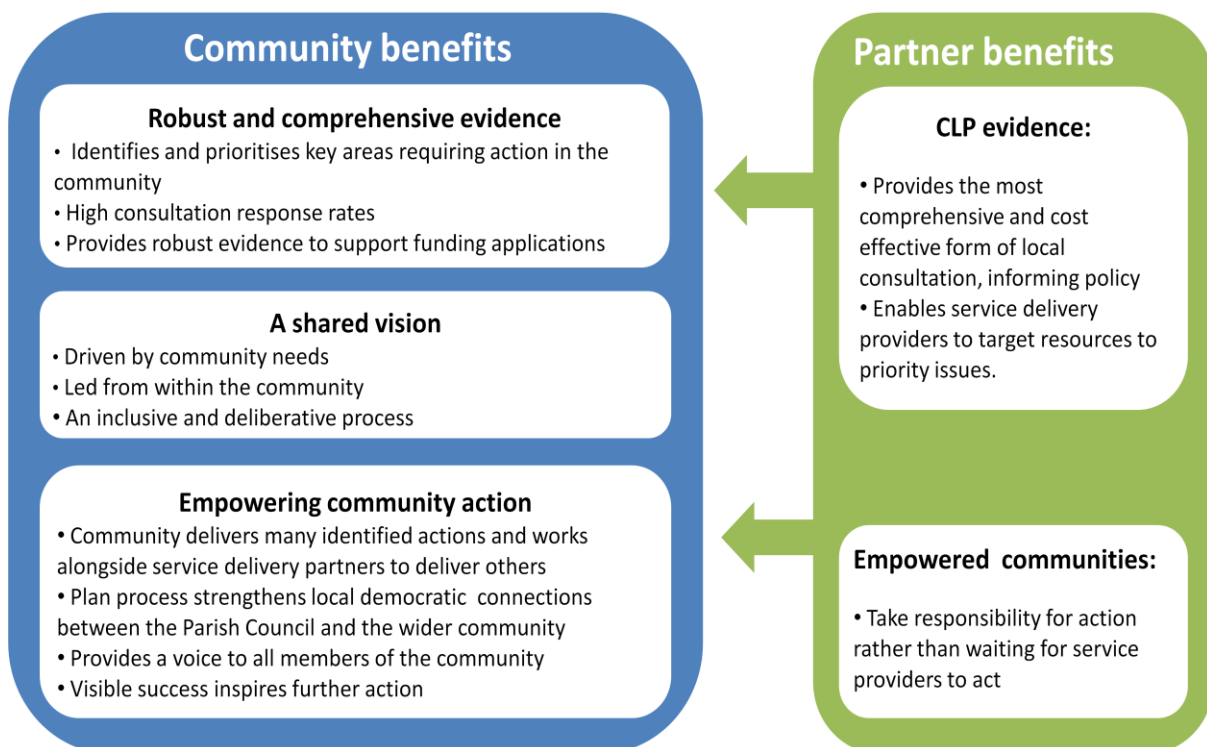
Community benefits

Robust and comprehensive evidence
• Identifies and prioritises key areas requiring action in the community
• High consultation response rates
• Provides robust evidence to support funding applications

A shared vision
• Driven by community needs
• Led from within the community
• An inclusive and deliberative process

Empowering community action
• Community delivers many identified actions and works alongside service delivery partners to deliver others
• Plan process strengthens local democratic connections between the Parish Council and the wider community
• Provides a voice to all members of the community
• Visible success inspires further action

Partner benefits

CLP evidence:
• Provides the most comprehensive and cost effective form of local consultation, informing policy
• Enables service delivery providers to target resources to priority issues.

Empowered communities:
• Take responsibility for action rather than waiting for service providers to act